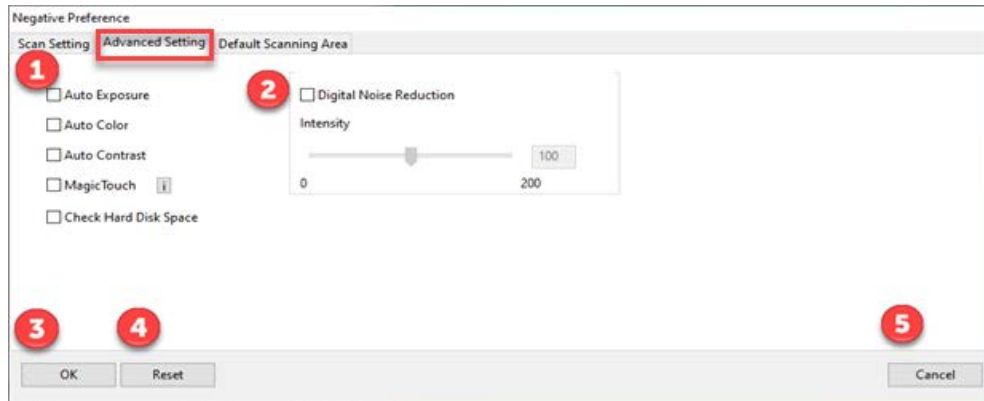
Negative Preference

Scan Setting | Advanced Setting | Default Scanning Area

1

Auto Exposure

Auto Color

Auto Contrast

MagicTouch i

Check Hard Disk Space

2

Digital Noise Reduction

Intensity

100

0

200

3

4

5

OK

Reset

Cancel